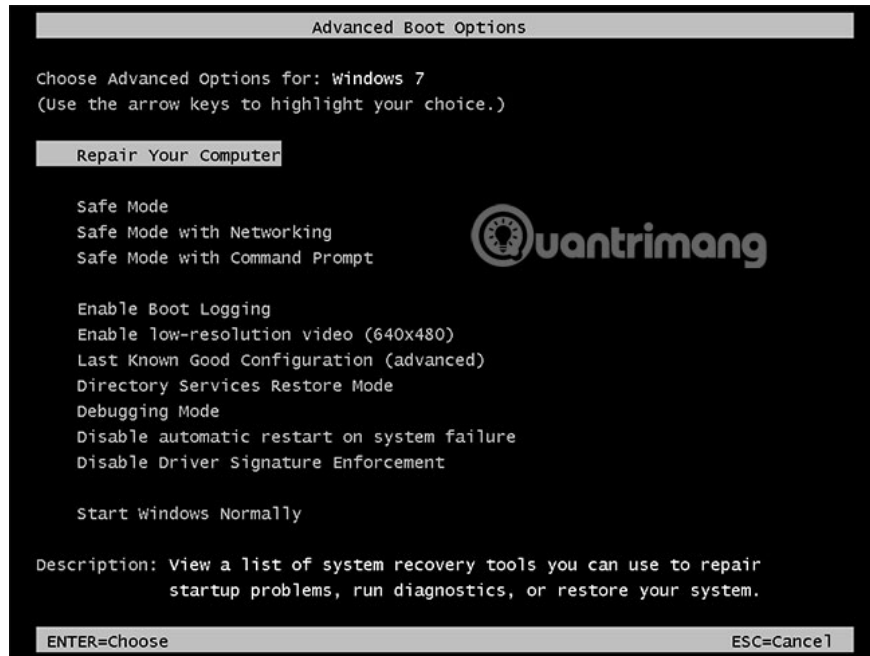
Advanced Boot Options

Choose Advanced Options for: Windows 7
(Use the arrow keys to highlight your choice.)

Repair Your Computer

Safe Mode
Safe Mode with Networking
Safe Mode with Command Prompt

Quantrimang

Enable Boot Logging
Enable low-resolution video (640x480)
Last Known Good Configuration (advanced)
Directory Services Restore Mode
Debugging Mode
Disable automatic restart on system failure
Disable Driver Signature Enforcement

Start Windows Normally

Description: View a list of system recovery tools you can use to repair startup problems, run diagnostics, or restore your system.

ENTER=Choose ESC=Cancel